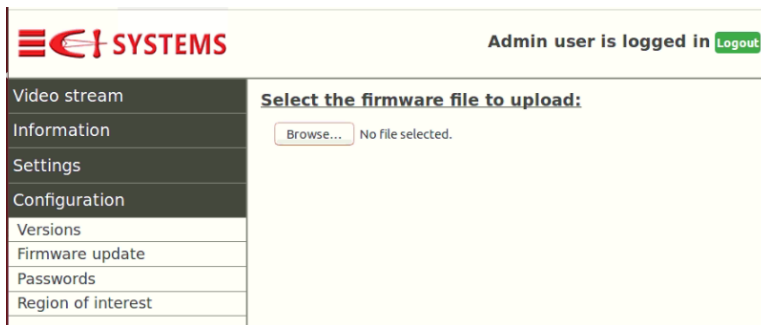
ECI SYSTEMS

Admin user is logged in Logout

Video stream
Information
Settings
Configuration
Versions
Firmware update
Passwords
Region of interest

Select the firmware file to upload:

Browse... No file selected.